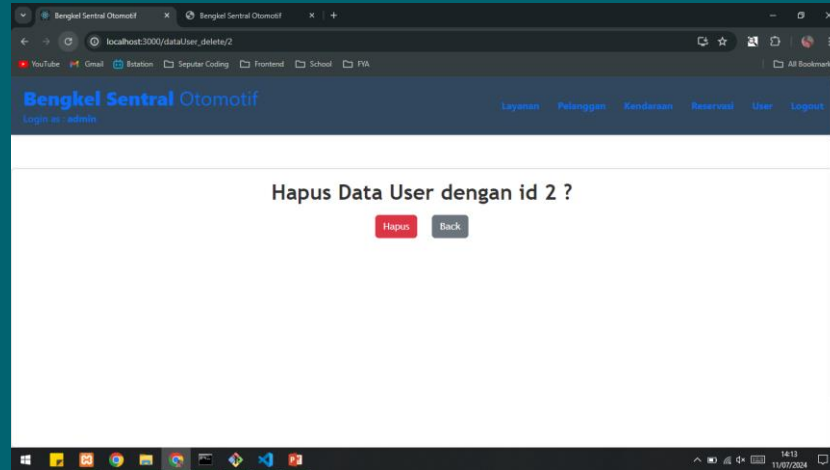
Bengkel Sentral Otomotif × Bengkel Sentral Otomotif × +

localhost:3000/dataUser_delete/2

YouTube Gmail Bstation Seputar Coding Frontend School FYA All Bookmarks

Bengkel Sentral Otomotif
Login as : admin

Layanan Pelanggan Kendaraan Reservasi User Logout

Hapus Data User dengan id 2 ?

Hapus Back

14:13
11/07/2024